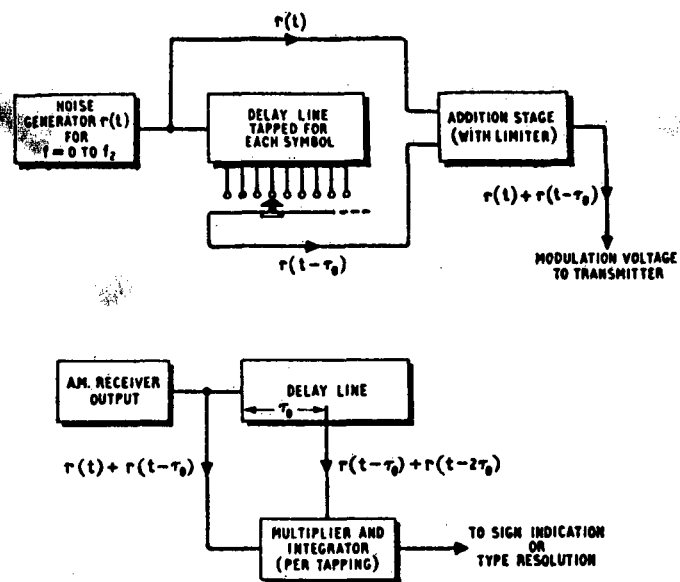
$r(t)$

NOISE GENERATOR $r(t)$ FOR $f = 0$ TO $f_2$

DELAY LINE TAPPED FOR EACH SYMBOL

ADDITION STAGE (WITH LIMITER)

$r(t) + r(t-\tau_0)$

$r(t-\tau_0)$

MODULATION VOLTAGE TO TRANSMITTER

AM. RECEIVER OUTPUT

DELAY LINE

$\tau_0$

$r(t) + r(t-\tau_0)$

$r(t-\tau_0) + r(t-2\tau_0)$

MULTIPLIER AND INTEGRATOR (PER TAPPING)

TO SIGN INDICATION OR TYPE RESOLUTION